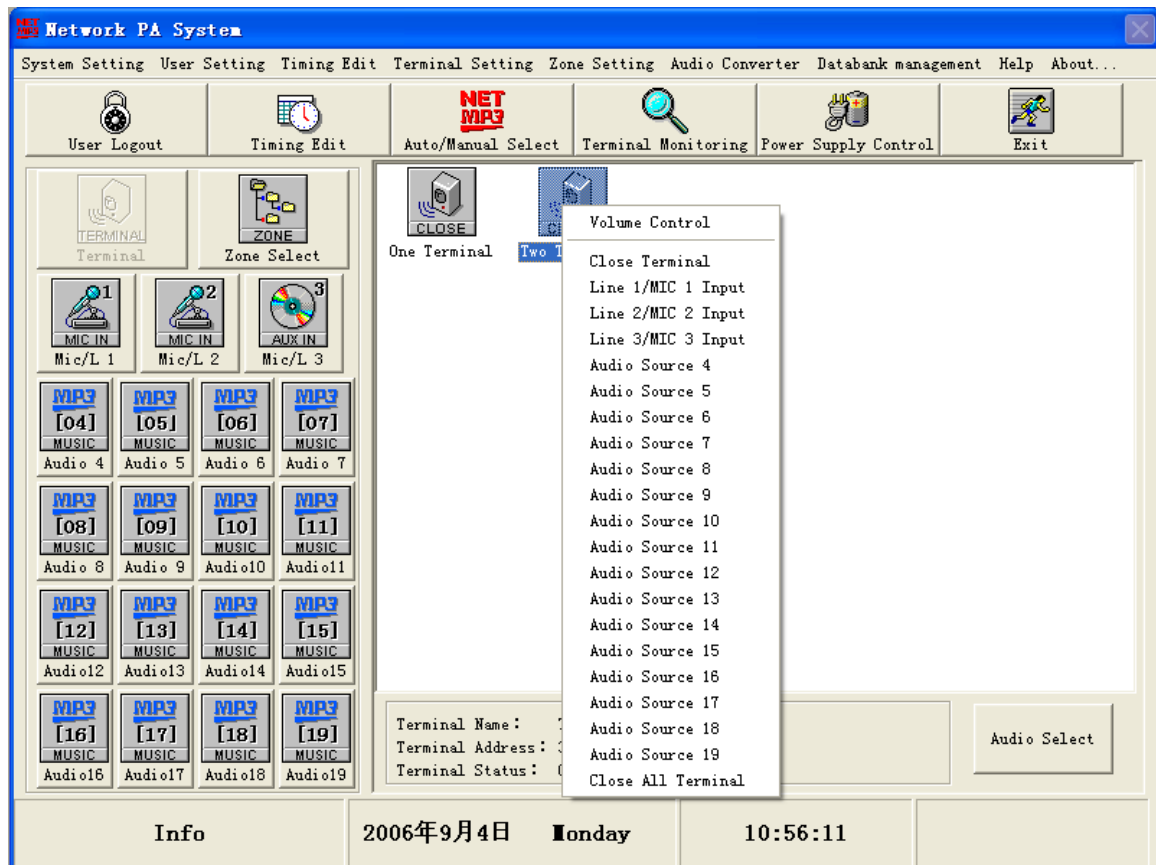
Network PA System

System Setting User Setting Timing Edit Terminal Setting Zone Setting Audio Converter Databank management Help About...

User Logout
Timing Edit
NET MP3
Auto/Manual Select
Terminal Monitoring
Power Supply Control
Exit

TERMINAL
Terminal
ZONE
Zone Select

1 MIC IN
Mic/L 1
2 MIC IN
Mic/L 2
3 AUX IN
Mic/L 3

MP3 [04] MUSIC
Audio 4
MP3 [05] MUSIC
Audio 5
MP3 [06] MUSIC
Audio 6
MP3 [07] MUSIC
Audio 7
MP3 [08] MUSIC
Audio 8
MP3 [09] MUSIC
Audio 9
MP3 [10] MUSIC
Audio10
MP3 [11] MUSIC
Audio11
MP3 [12] MUSIC
Audio12
MP3 [13] MUSIC
Audio13
MP3 [14] MUSIC
Audio14
MP3 [15] MUSIC
Audio15
MP3 [16] MUSIC
Audio16
MP3 [17] MUSIC
Audio17
MP3 [18] MUSIC
Audio18
MP3 [19] MUSIC
Audio19

CLOSE
One Terminal
Two T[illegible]

Volume Control
Close Terminal
Line 1/MIC 1 Input
Line 2/MIC 2 Input
Line 3/MIC 3 Input
Audio Source 4
Audio Source 5
Audio Source 6
Audio Source 7
Audio Source 8
Audio Source 9
Audio Source 10
Audio Source 11
Audio Source 12
Audio Source 13
Audio Source 14
Audio Source 15
Audio Source 16
Audio Source 17
Audio Source 18
Audio Source 19
Close All Terminal

Terminal Name: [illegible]
Terminal Address: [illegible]
Terminal Status: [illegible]

Audio Select

Info
2006年9月4日 Monday
10:56:11